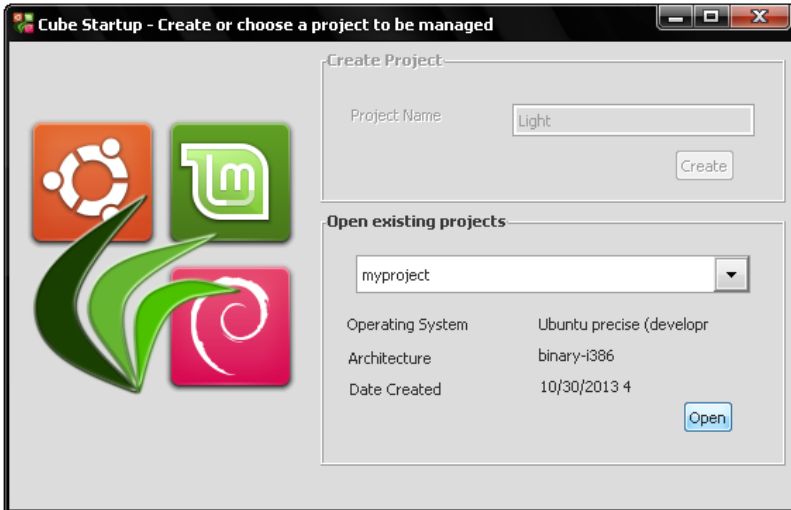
Cube Startup - Create or choose a project to be managed

Create Project

Project Name

Light

Create

Open existing projects

myproject

Operating System
Ubuntu precise (developr

Architecture
binary-i386

Date Created
10/30/2013 4

Open